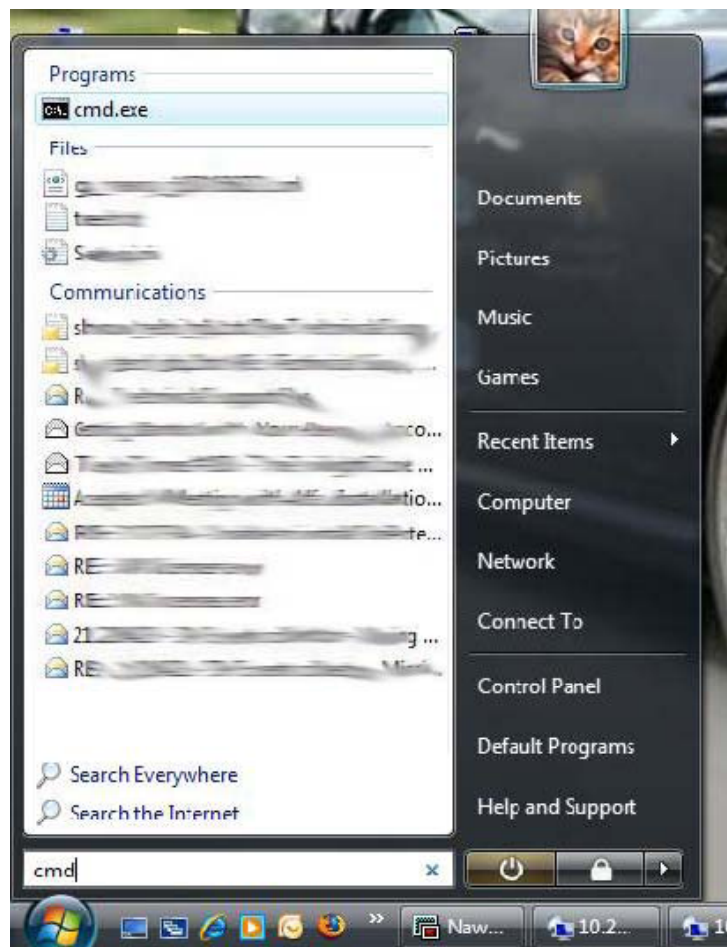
Programs

cmd.exe

Files

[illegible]

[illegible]

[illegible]

Communications

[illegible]

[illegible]

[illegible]

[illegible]nco...

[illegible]...

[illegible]tio...

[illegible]te...

RE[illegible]

RE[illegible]

21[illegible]g ...

RE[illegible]

Search Everywhere

Search the Internet

cmd

Documents

Pictures

Music

Games

Recent Items

Computer

Network

Connect To

Control Panel

Default Programs

Help and Support

Naw...

10.2...

1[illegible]